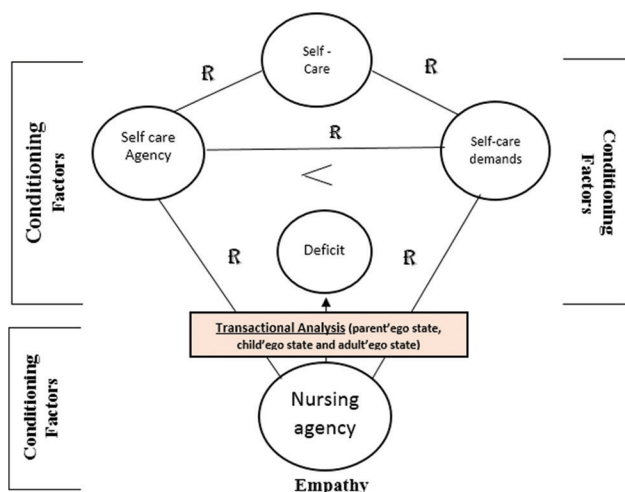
Conditioning Factors

Self - Care

R

R

Self care Agency

R

Self-care demands

<

R

Deficit

R

Conditioning Factors

Transactional Analysis (parent'ego state, child'ego state and adult'ego state)

Conditioning Factors

Nursing agency

Empathy